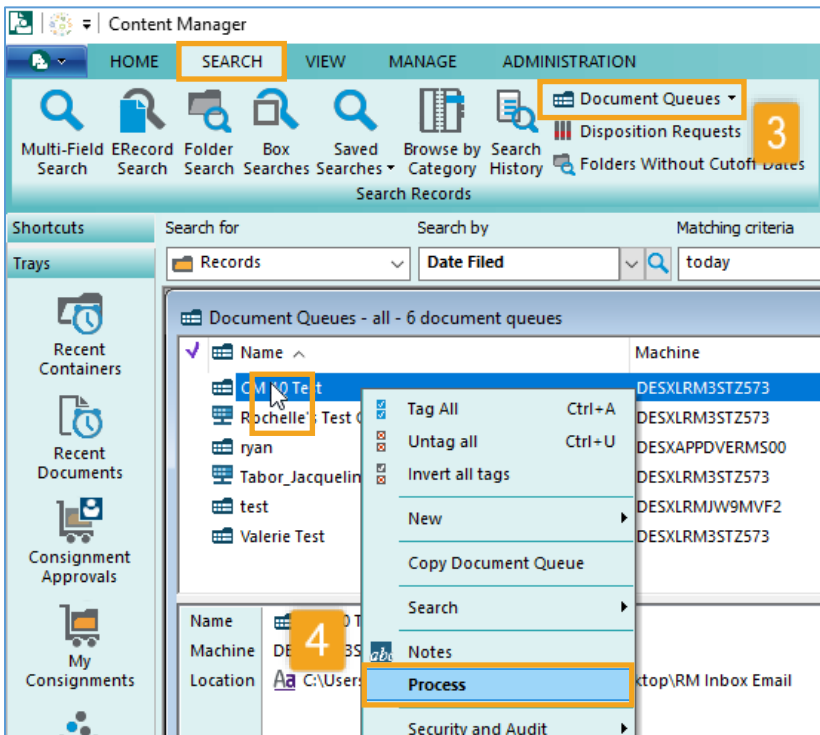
Content Manager

HOME SEARCH VIEW MANAGE ADMINISTRATION

Multi-Field Search
ERecord Search
Folder Search
Box Searches
Saved Searches
Browse by Category
Search History
Document Queues
Disposition Requests
Folders Without Cutoff Dates
Search Records

3

Shortcuts
Trays
Recent Containers
Recent Documents
Consignment Approvals
My Consignments

Search for
Records
Search by
Date Filed
Matching criteria
today

Document Queues - all - 6 document queues

| Name | Machine |
|---|---|
| CM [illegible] Test | DESXLRM3STZ573 |
| Rochelle's Test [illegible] | DESXLRM3STZ573 |
| ryan | DESXAPPDVERMS00 |
| Tabor_Jacquelin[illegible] | DESXLRM3STZ573 |
| test | DESXLRMJW9MVF2 |
| Valerie Test | DESXLRM3STZ573 |

Tag All Ctrl+A
Untag all Ctrl+U
Invert all tags
New
Copy Document Queue
Search
Notes
Process
Security and Audit

4

Name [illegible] Test
Machine DE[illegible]3S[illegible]
Location C:\Users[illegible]ktop\RM Inbox Email